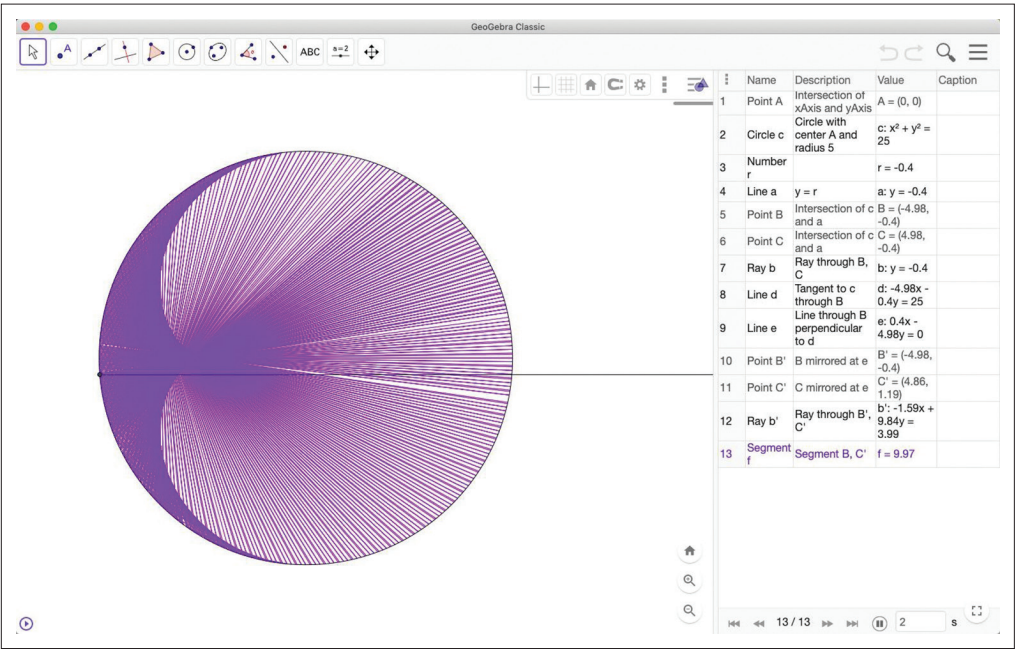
GeoGebra Classic

ABC $a=2$

| | Name | Description | Value | Caption |
|---|---|---|---|---|
| 1 | Point A | Intersection of xAxis and yAxis | A = (0, 0) | |
| 2 | Circle c | Circle with center A and radius 5 | c: $x^2 + y^2 = 25$ | |
| 3 | Number r | | r = -0.4 | |
| 4 | Line a | y = r | a: y = -0.4 | |
| 5 | Point B | Intersection of c and a | B = (-4.98, -0.4) | |
| 6 | Point C | Intersection of c and a | C = (4.98, -0.4) | |
| 7 | Ray b | Ray through B, C | b: y = -0.4 | |
| 8 | Line d | Tangent to c through B | d: -4.98x - 0.4y = 25 | |
| 9 | Line e | Line through B perpendicular to d | e: 0.4x - 4.98y = 0 | |
| 10 | Point B' | B mirrored at e | B' = (-4.98, -0.4) | |
| 11 | Point C' | C mirrored at e | C' = (4.86, 1.19) | |
| 12 | Ray b' | Ray through B', C' | b': -1.59x + 9.84y = 3.99 | |
| 13 | Segment f | Segment B, C' | f = 9.97 | |

13 / 13

2

s